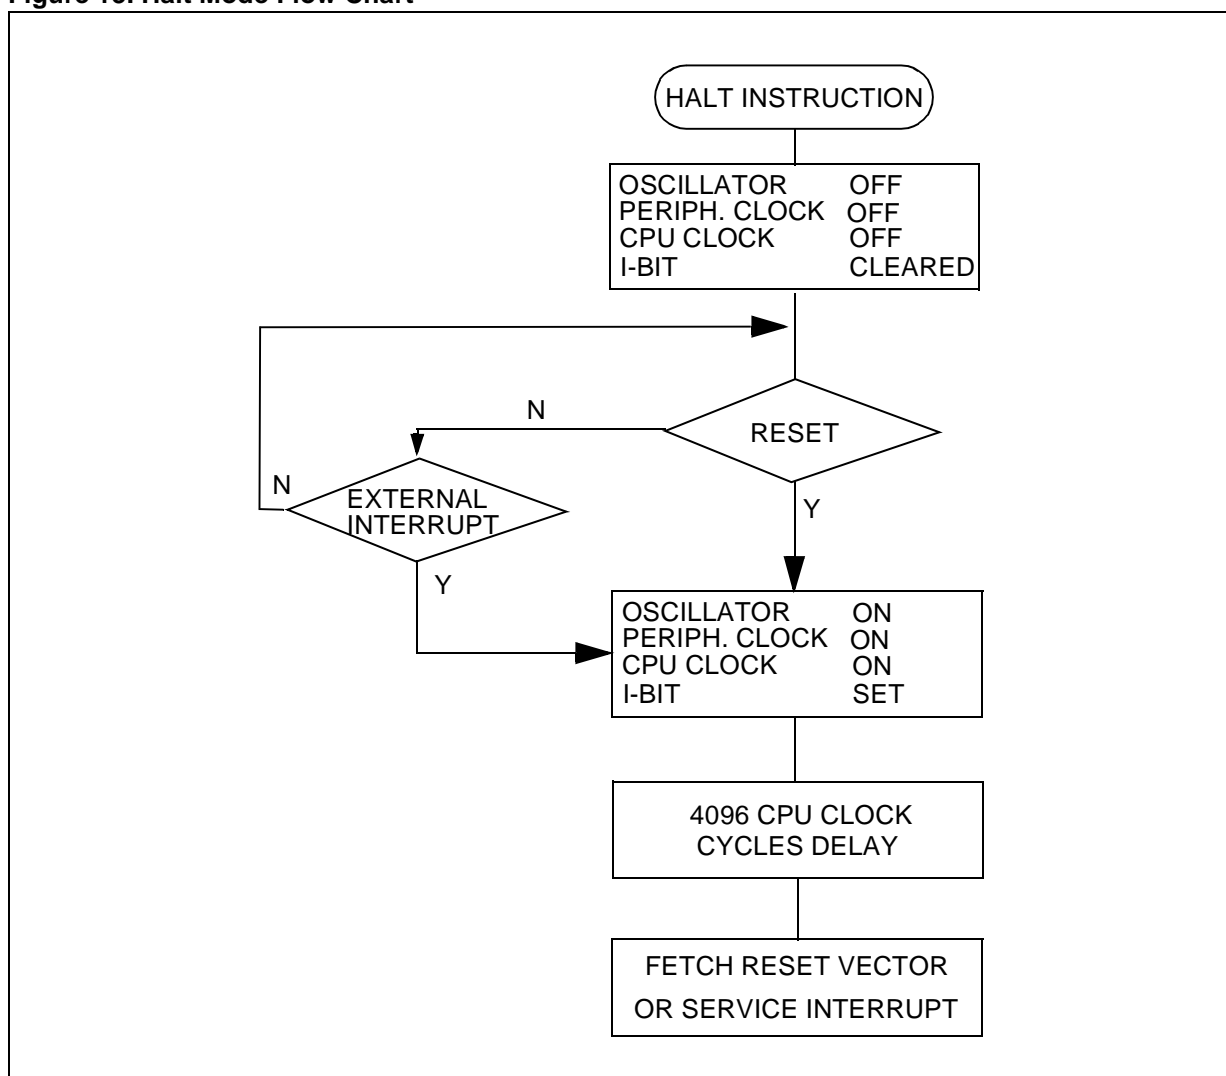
Figure 13. Halt Mode Flow Chart

HALT INSTRUCTION

OSCILLATOR OFF
PERIPH. CLOCK OFF
CPU CLOCK OFF
I-BIT CLEARED

N

RESET

N

EXTERNAL INTERRUPT

Y

Y

OSCILLATOR ON
PERIPH. CLOCK ON
CPU CLOCK ON
I-BIT SET

4096 CPU CLOCK CYCLES DELAY

FETCH RESET VECTOR OR SERVICE INTERRUPT